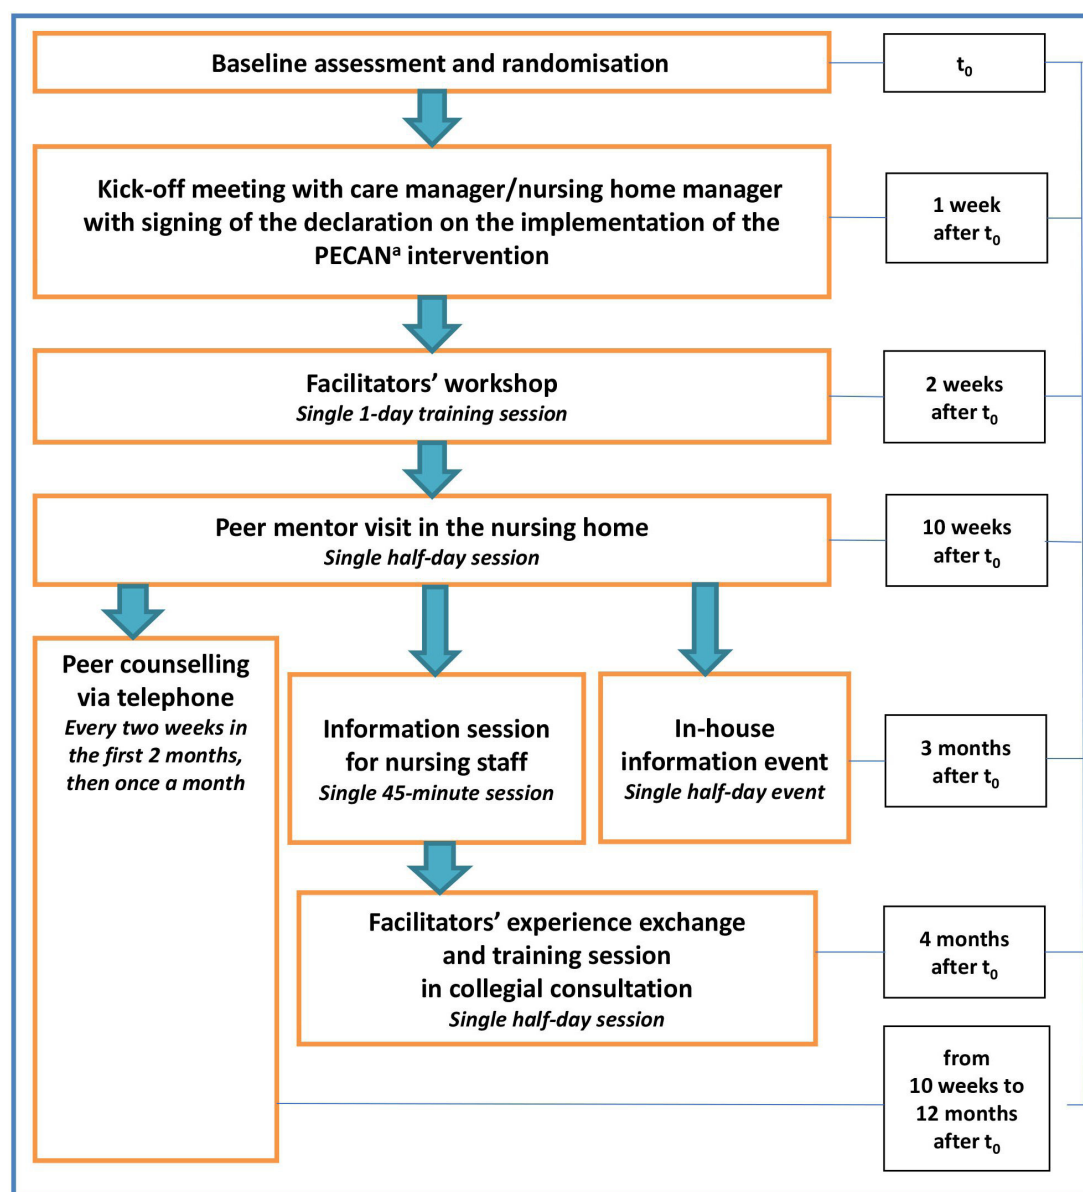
Baseline assessment and randomisation

$t_0$

Kick-off meeting with care manager/nursing home manager with signing of the declaration on the implementation of the PECAN$^a$ intervention

1 week after $t_0$

Facilitators' workshop
*Single 1-day training session*

2 weeks after $t_0$

Peer mentor visit in the nursing home
*Single half-day session*

10 weeks after $t_0$

Peer counselling via telephone
*Every two weeks in the first 2 months, then once a month*

Information session for nursing staff
*Single 45-minute session*

In-house information event
*Single half-day event*

3 months after $t_0$

Facilitators' experience exchange and training session in collegial consultation
*Single half-day session*

4 months after $t_0$

from 10 weeks to 12 months after $t_0$